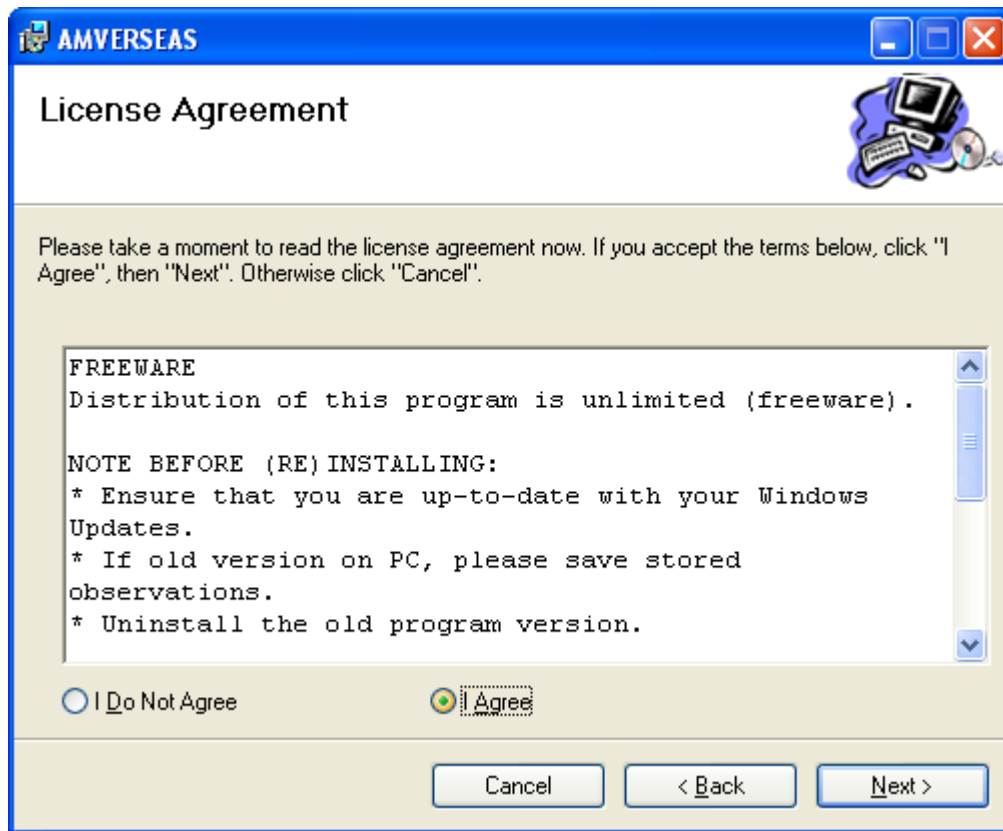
AMVERSEAS

License Agreement

Please take a moment to read the license agreement now. If you accept the terms below, click "I Agree", then "Next". Otherwise click "Cancel".

FREEWARE
Distribution of this program is unlimited (freeware).

NOTE BEFORE (RE)INSTALLING:
* Ensure that you are up-to-date with your Windows Updates.
* If old version on PC, please save stored observations.
* Uninstall the old program version.

I Do Not Agree

I Agree

Cancel

< Back

Next >